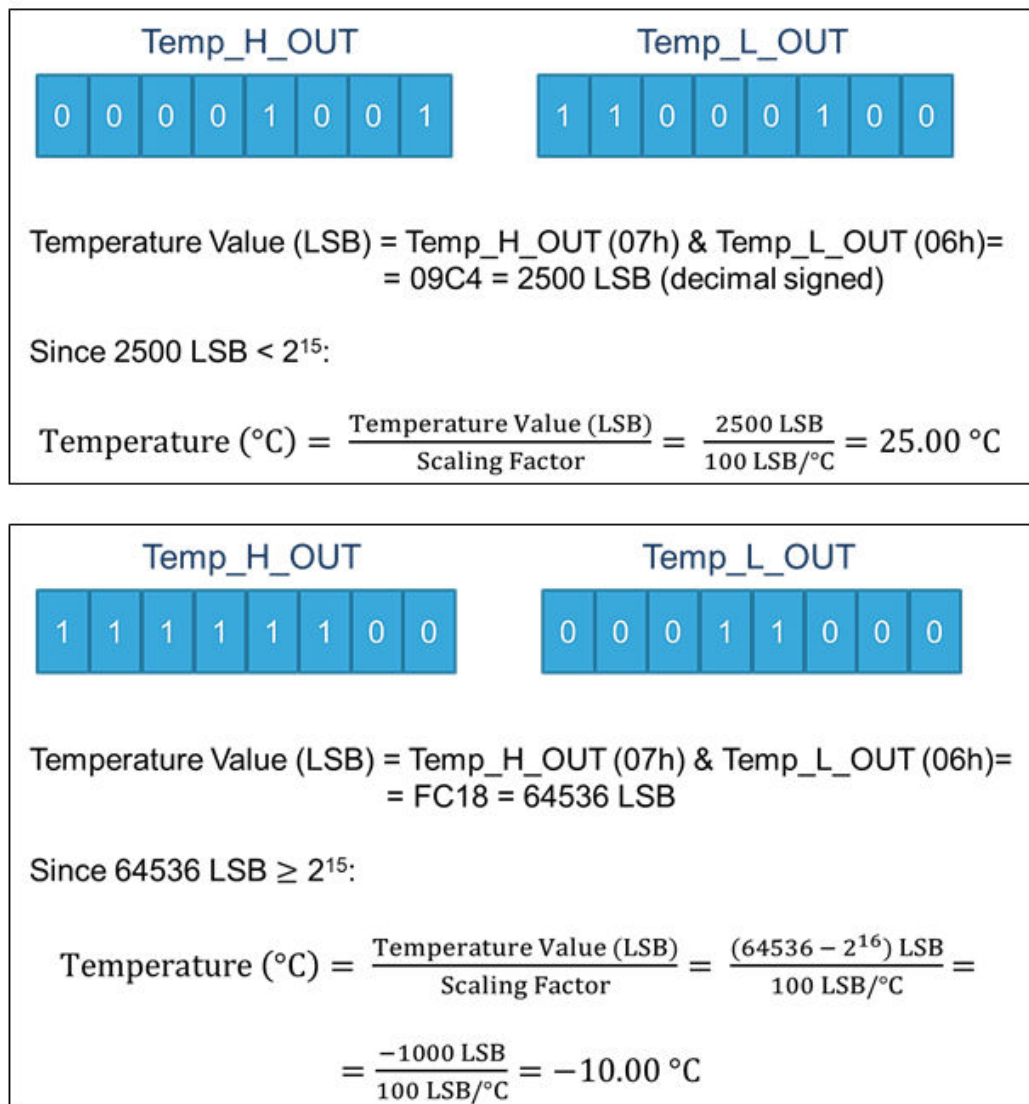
Temp_H_OUT

| 0 | 0 | 0 | 0 | 1 | 0 | 0 | 1 |
|---|---|---|---|---|---|---|---|

Temp_L_OUT

| 1 | 1 | 0 | 0 | 0 | 1 | 0 | 0 |
|---|---|---|---|---|---|---|---|

Temperature Value (LSB) = Temp_H_OUT (07h) & Temp_L_OUT (06h)= = 09C4 = 2500 LSB (decimal signed)

Since 2500 LSB < $2^{15}$:

$\text{Temperature (°C)} = \frac{\text{Temperature Value (LSB)}}{\text{Scaling Factor}} = \frac{2500 \text{ LSB}}{100 \text{ LSB/°C}} = 25.00 \text{ °C}$

Temp_H_OUT

| 1 | 1 | 1 | 1 | 1 | 1 | 0 | 0 |
|---|---|---|---|---|---|---|---|

Temp_L_OUT

| 0 | 0 | 0 | 1 | 1 | 0 | 0 | 0 |
|---|---|---|---|---|---|---|---|

Temperature Value (LSB) = Temp_H_OUT (07h) & Temp_L_OUT (06h)= = FC18 = 64536 LSB

Since 64536 LSB ≥ $2^{15}$:

$\text{Temperature (°C)} = \frac{\text{Temperature Value (LSB)}}{\text{Scaling Factor}} = \frac{(64536 - 2^{16}) \text{ LSB}}{100 \text{ LSB/°C}} =$

$= \frac{-1000 \text{ LSB}}{100 \text{ LSB/°C}} = -10.00 \text{ °C}$